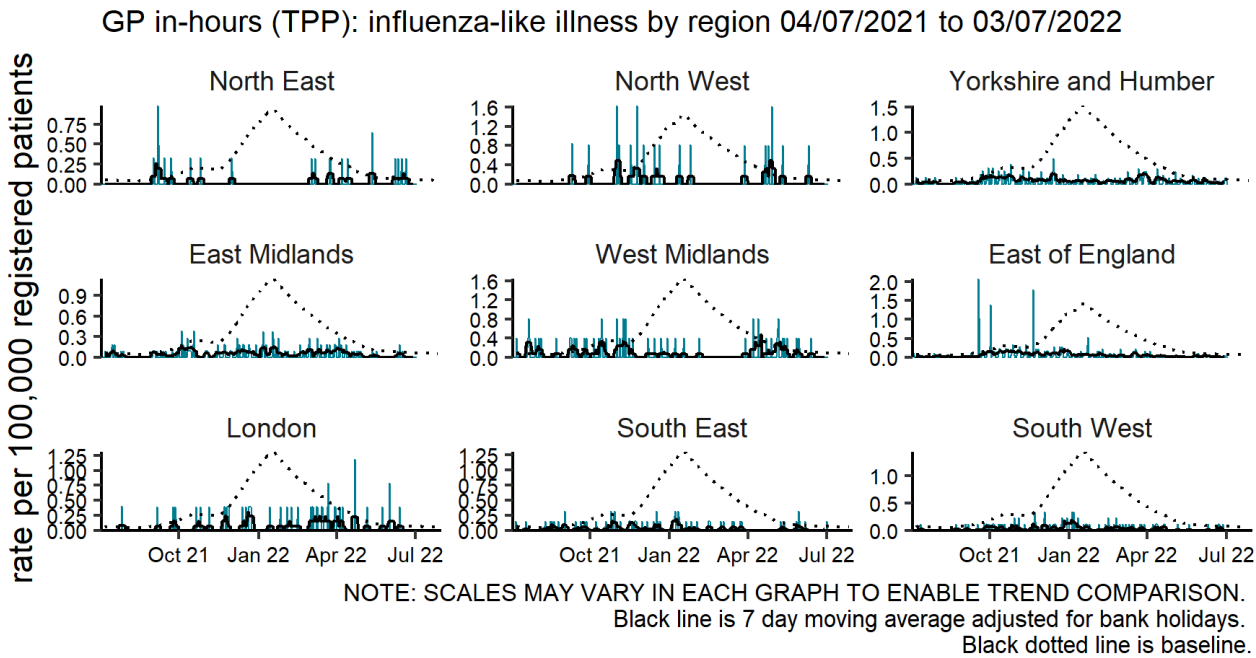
GP in-hours (TPP): influenza-like illness by region 04/07/2021 to 03/07/2022

rate per 100,000 registered patients

North East
0.75
0.50
0.25
0.00

North West
1.6
1.2
0.8
0.4
0.0

Yorkshire and Humber
1.5
1.0
0.5
0.0

East Midlands
0.9
0.6
0.3
0.0

West Midlands
1.6
1.2
0.8
0.4
0.0

East of England
2.0
1.5
1.0
0.5
0.0

London
1.25
1.00
0.75
0.50
0.25
0.00
Oct 21 Jan 22 Apr 22 Jul 22

South East
1.25
1.00
0.75
0.50
0.25
0.00
Oct 21 Jan 22 Apr 22 Jul 22

South West
1.0
0.5
0.0
Oct 21 Jan 22 Apr 22 Jul 22

NOTE: SCALES MAY VARY IN EACH GRAPH TO ENABLE TREND COMPARISON.
Black line is 7 day moving average adjusted for bank holidays.
Black dotted line is baseline.